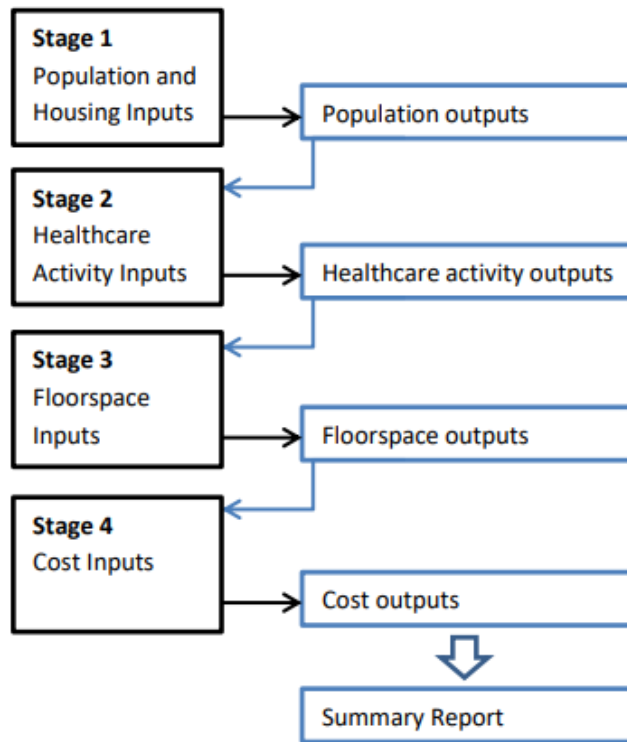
**Stage 1**
Population and Housing Inputs

Population outputs

**Stage 2**
Healthcare Activity Inputs

Healthcare activity outputs

**Stage 3**
Floorspace Inputs

Floorspace outputs

**Stage 4**
Cost Inputs

Cost outputs

Summary Report